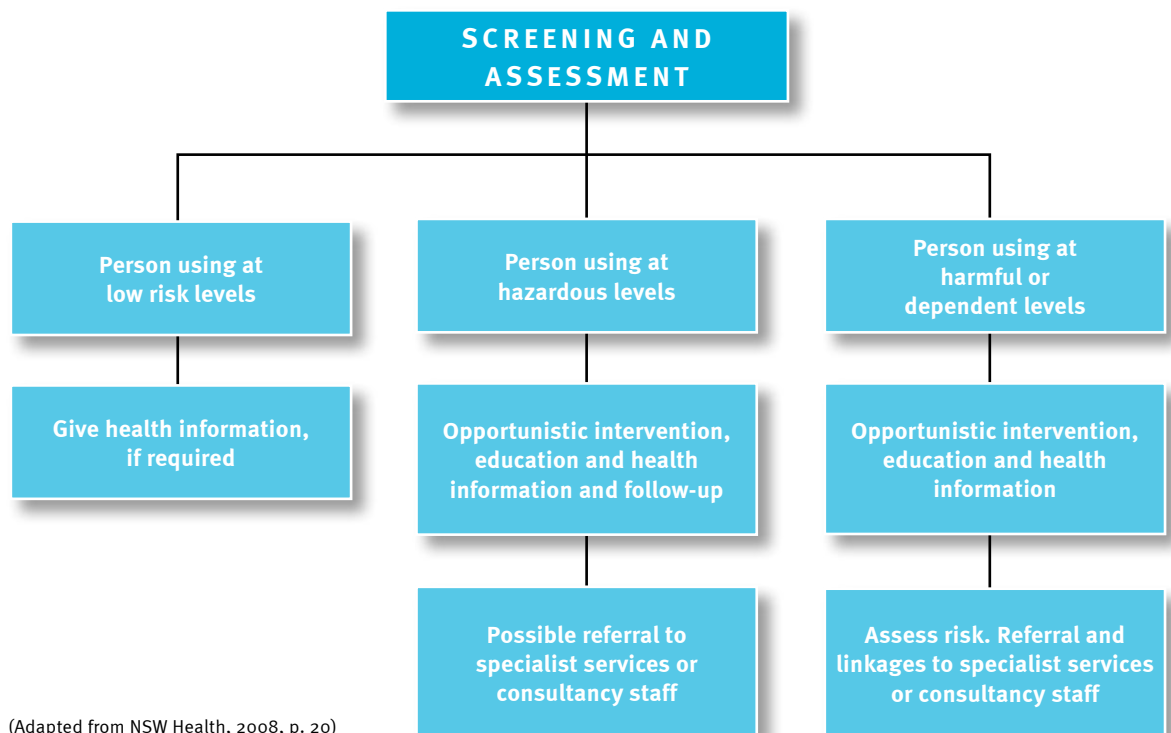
SCREENING AND ASSESSMENT

Person using at low risk levels

Give health information, if required

Person using at hazardous levels

Opportunistic intervention, education and health information and follow-up

Possible referral to specialist services or consultancy staff

Person using at harmful or dependent levels

Opportunistic intervention, education and health information

Assess risk. Referral and linkages to specialist services or consultancy staff

(Adapted from NSW Health, 2008, p. 20)